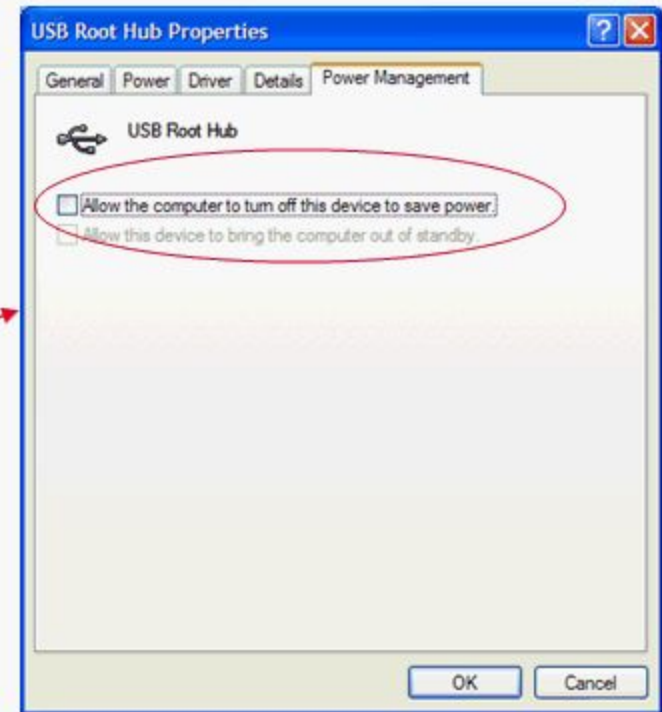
USB Root Hub Properties

General | Power | Driver | Details | Power Management

USB Root Hub

Allow the computer to turn off this device to save power.

Allow this device to bring the computer out of standby.

OK | Cancel